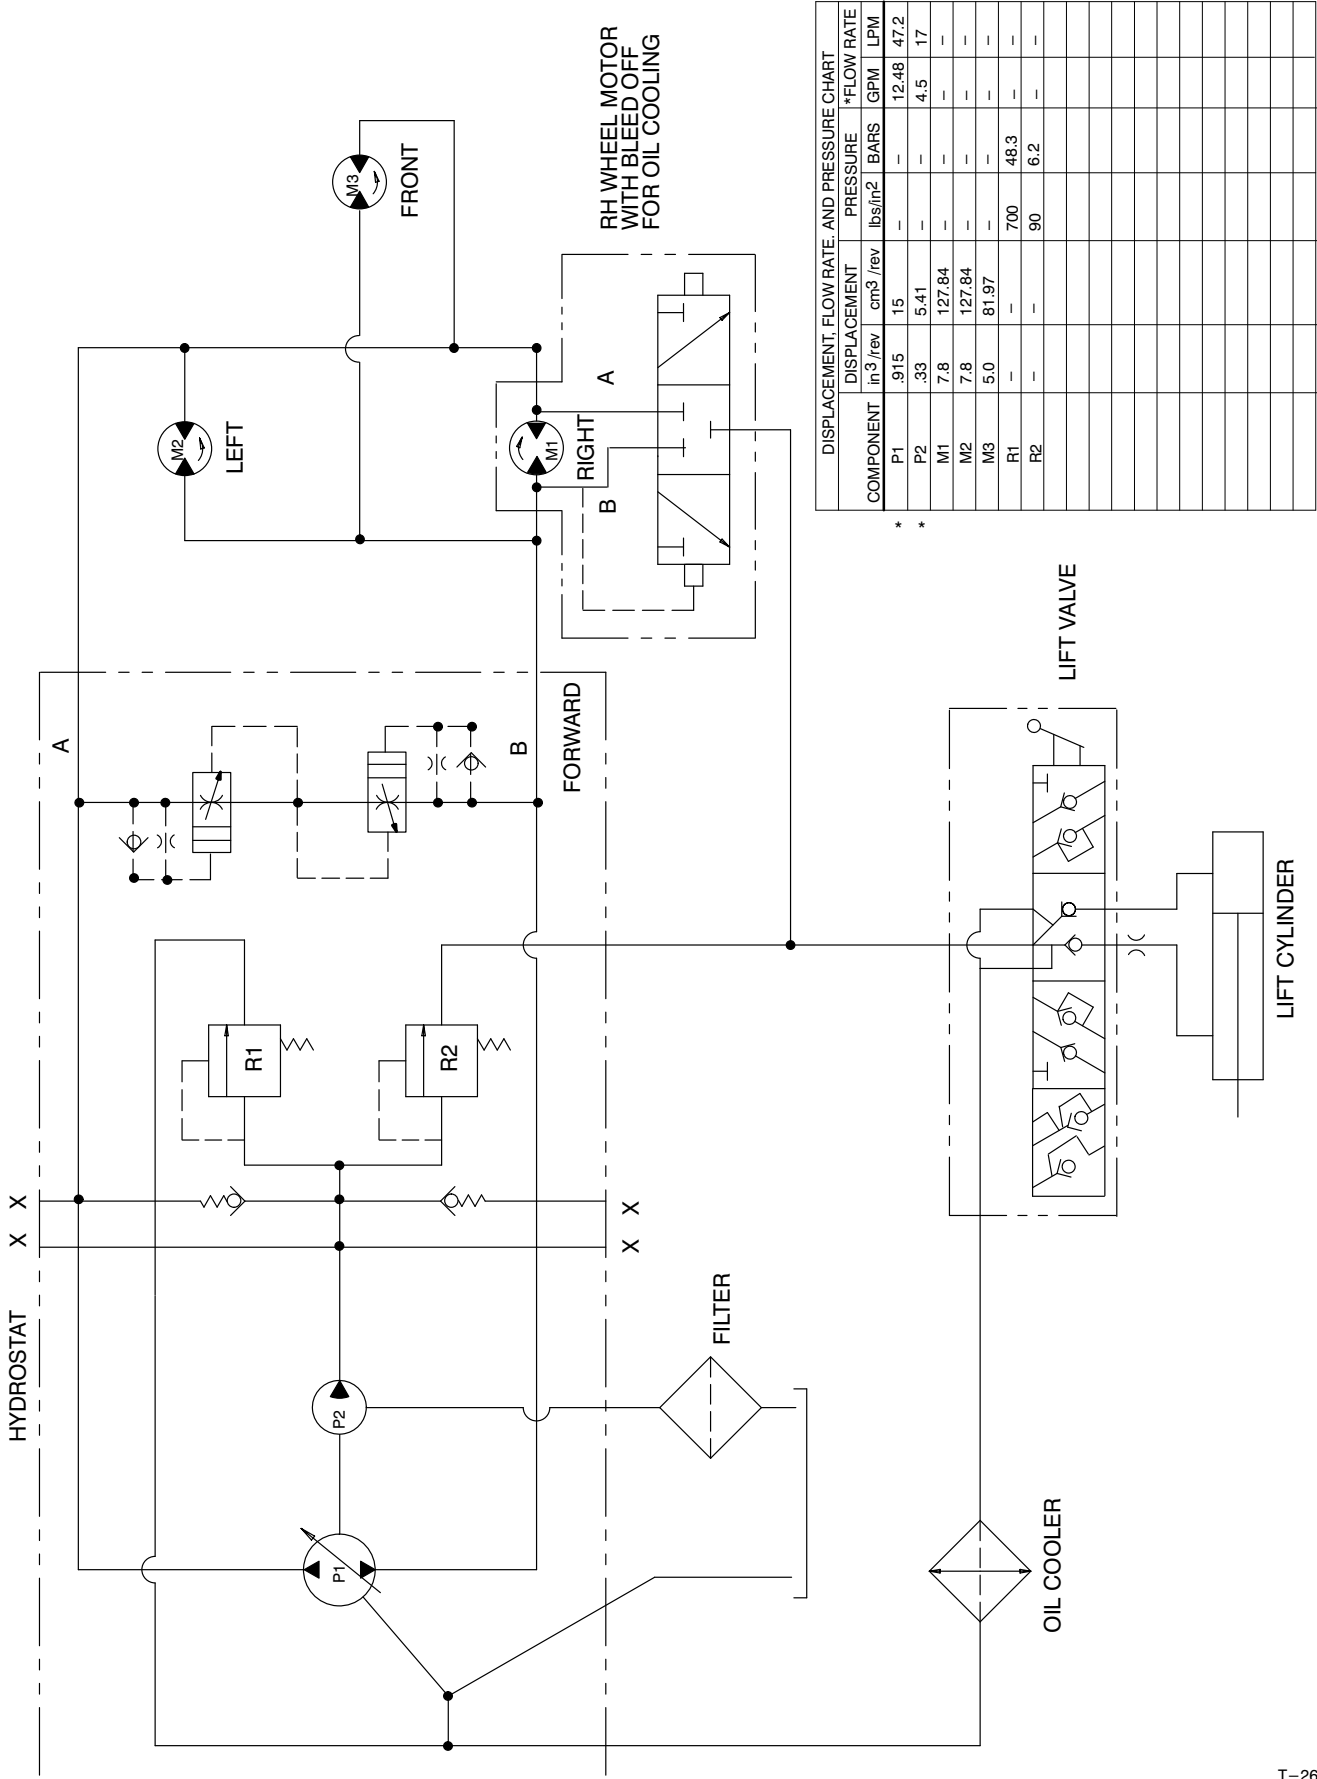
HYDROSTAT

X X

X X

A

B

FORWARD

R1

R2

P1

P2

FILTER

OIL COOLER

M2

LEFT

M1

RIGHT

A

B

M3

FRONT

RH WHEEL MOTOR WITH BLEED OFF FOR OIL COOLING

LIFT VALVE

LIFT CYLINDER

| DISPLACEMENT, FLOW RATE, AND PRESSURE CHART | | | | | | |
|---|---|---|---|---|---|---|
| COMPONENT | DISPLACEMENT in$^3$ /rev | DISPLACEMENT cm$^3$ /rev | PRESSURE lbs/in$^2$ | PRESSURE BARS | *FLOW RATE GPM | *FLOW RATE LPM |
| * P1 | .915 | 15 | – | – | 12.48 | 47.2 |
| * P2 | .33 | 5.41 | – | – | 4.5 | 17 |
| M1 | 7.8 | 127.84 | – | – | – | – |
| M2 | 7.8 | 127.84 | – | – | – | – |
| M3 | 5.0 | 81.97 | – | – | – | – |
| R1 | – | – | 700 | 48.3 | – | – |
| R2 | – | – | 90 | 6.2 | – | – |

T–26